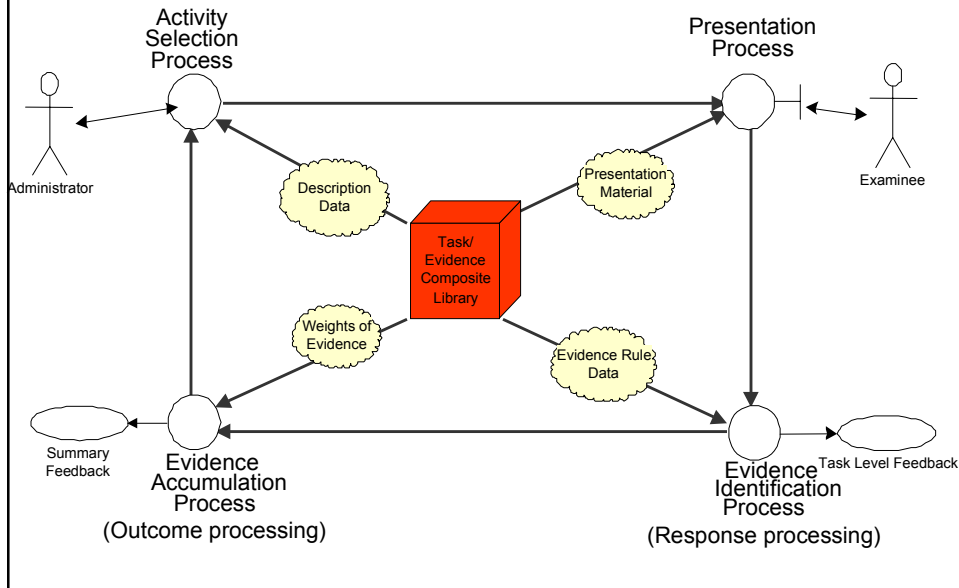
Activity Selection Process

Presentation Process

Administrator

Examinee

Description Data

Presentation Material

Task/ Evidence Composite Library

Weights of Evidence

Evidence Rule Data

Summary Feedback

Evidence Accumulation Process
(Outcome processing)

Evidence Identification Process
(Response processing)

Task Level Feedback